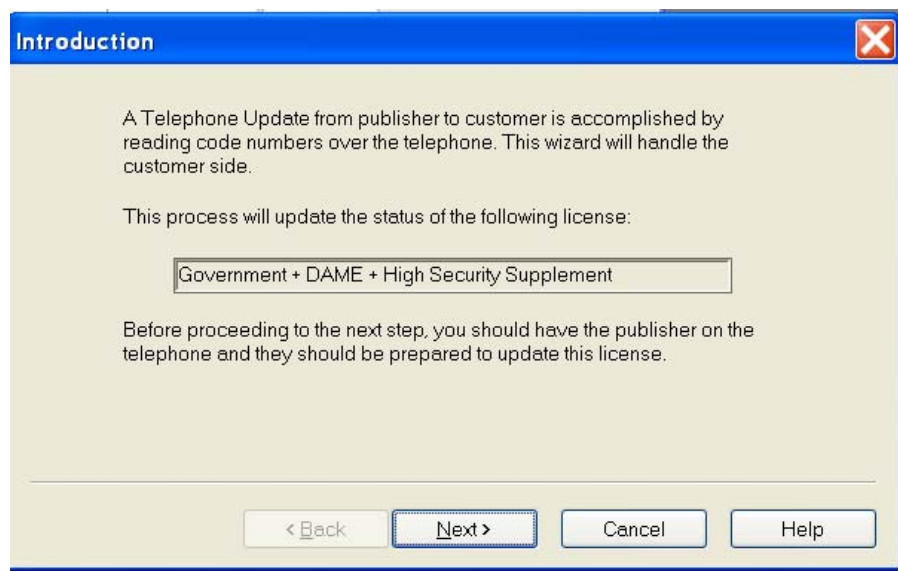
Introduction

A Telephone Update from publisher to customer is accomplished by reading code numbers over the telephone. This wizard will handle the customer side.

This process will update the status of the following license:

Government + DAME + High Security Supplement

Before proceeding to the next step, you should have the publisher on the telephone and they should be prepared to update this license.

< Back

Next >

Cancel

Help